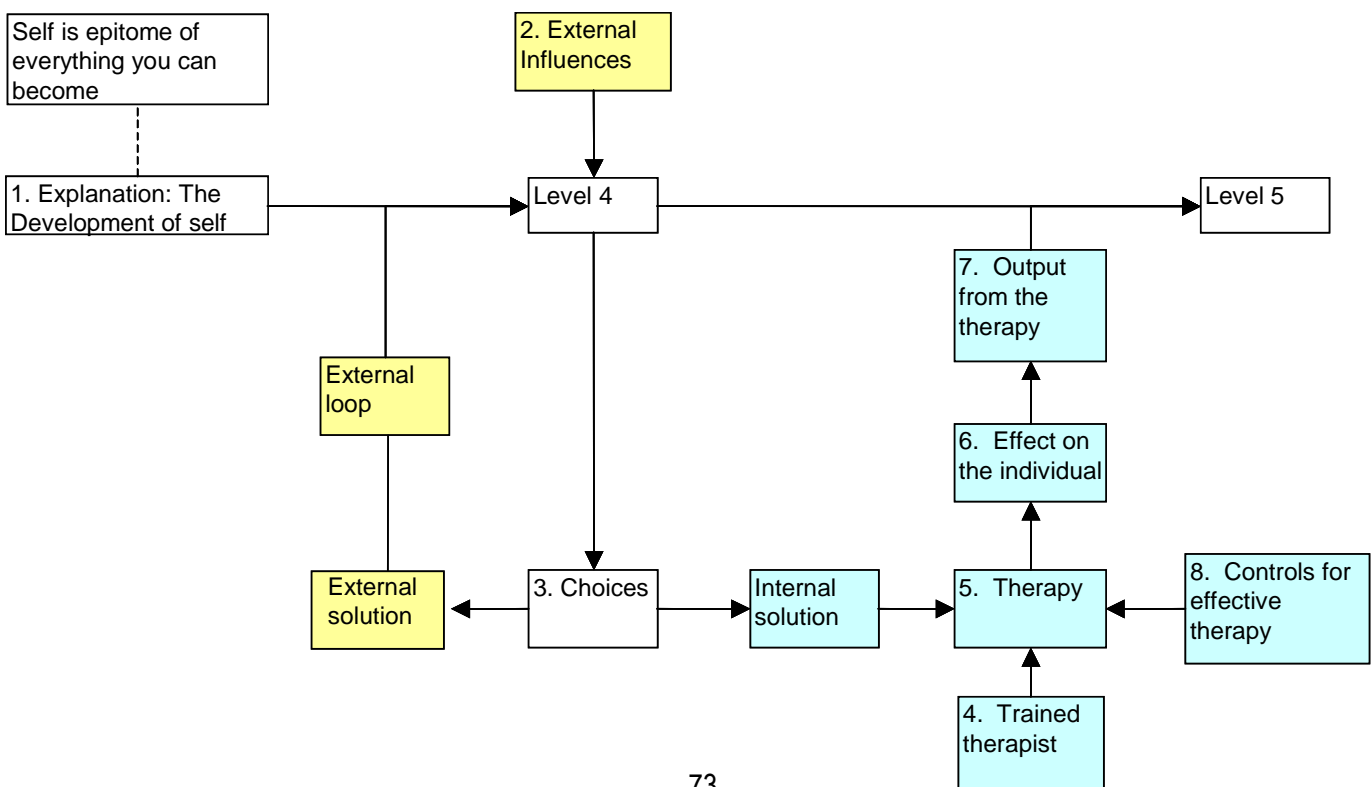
Self is epitome of everything you can become

2. External Influences

1. Explanation: The Development of self

Level 4

Level 5

7. Output from the therapy

External loop

6. Effect on the individual

External solution

3. Choices

Internal solution

5. Therapy

8. Controls for effective therapy

4. Trained therapist

73